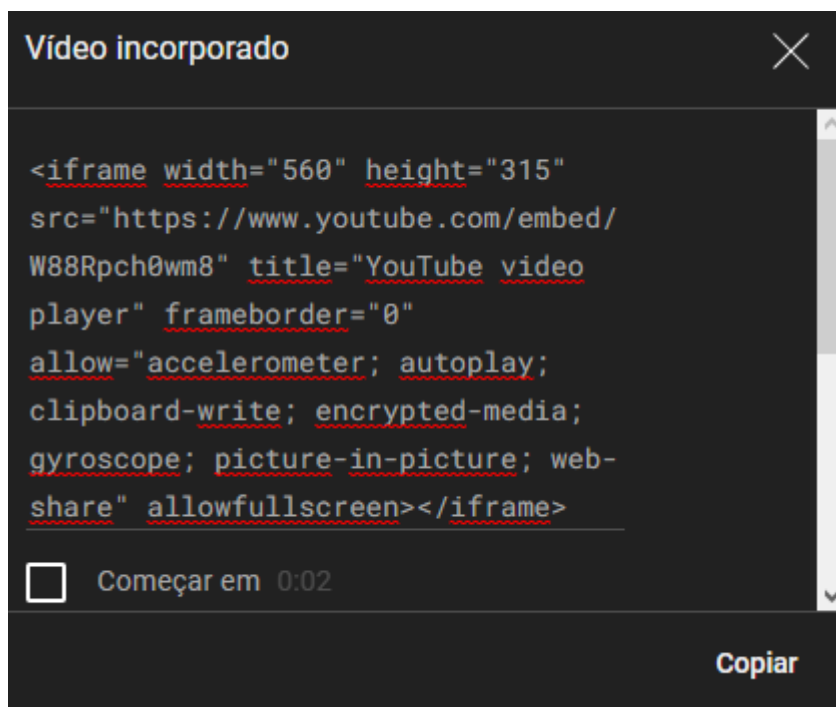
Vídeo incorporado

<iframe width="560" height="315" src="https://www.youtube.com/embed/W88Rpch0wm8" title="YouTube video player" frameborder="0" allow="accelerometer; autoplay; clipboard-write; encrypted-media; gyroscope; picture-in-picture; web-share" allowfullscreen></iframe>

Começar em 0:02

Copiar